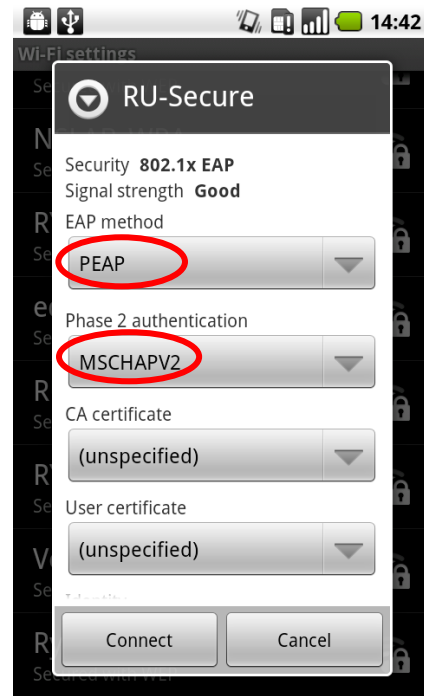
14:42

Wi-Fi settings

RU-Secure

Security 802.1x EAP
Signal strength Good

EAP method
PEAP

Phase 2 authentication
MSCHAPV2

CA certificate
(unspecified)

User certificate
(unspecified)

Identity

Connect
Cancel

Secured with WEP